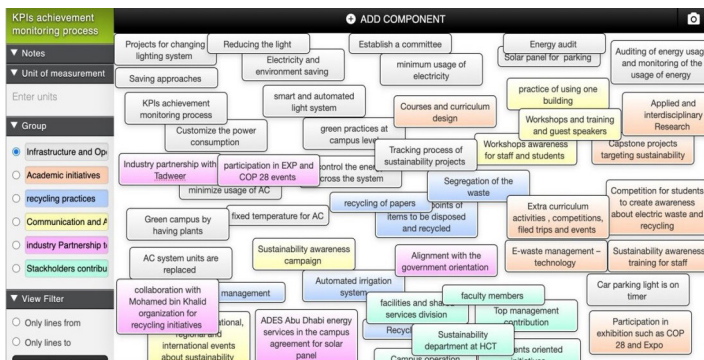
KPIs achievement monitoring process

▼ Notes

▼ Unit of measurement

Enter units

▼ Group

Infrastructure and Op

Academic initiatives

recycling practices

Communication and A

industry Partnership t

Stackholders contribu

▼ View Filter

Only lines from

Only lines to

ADD COMPONENT

Projects for changing lighting system

Reducing the light

Electricity and environment saving

Establish a committee

minimum usage of electricity

Energy audit

Solar panel for parking

Auditing of energy usage and monitoring of the usage of energy

Saving approaches

KPIs achievement monitoring process

smart and automated light system

Customize the power consumption

green practices at campus leve

Courses and curriculum design

practice of using one building

Workshops and training and guest speakers

Applied and interdisciplinary Research

Industry partnership with Tadweer

participation in EXP and COP 28 events

control the ener across the system

Tracking process of sustainability projects

Workshops awareness for staff and students

Capstone projects targeting sustainability

minimize usage of AC

Segregation of the waste

Green campus by having plants

fixed temperature for AC

recycling of papers

points of items to be disposed and recycled

Extra curriculum activities , competitions, filed trips and events

Competition for students to create awareness about electric waste and recycling

AC system units are replaced

Sustainability awareness campaign

Alignment with the government orientation

E-waste management – technology

Sustainability awareness training for staff

management

Automated irrigation system

collaboration with Mohamed bin Khalid organization for recycling initiatives

facilities and sha services division

faculty members

Car parking light is on timer

ational, regional and international events about sustainability

ADES Abu Dhabi energy services in the campus agreement for solar panel

Recycl

Sustainability department at HCT

Top management contribution

Participation in exhibition such as COP 28 and Expo

Campus operation

ents oriented initiatives